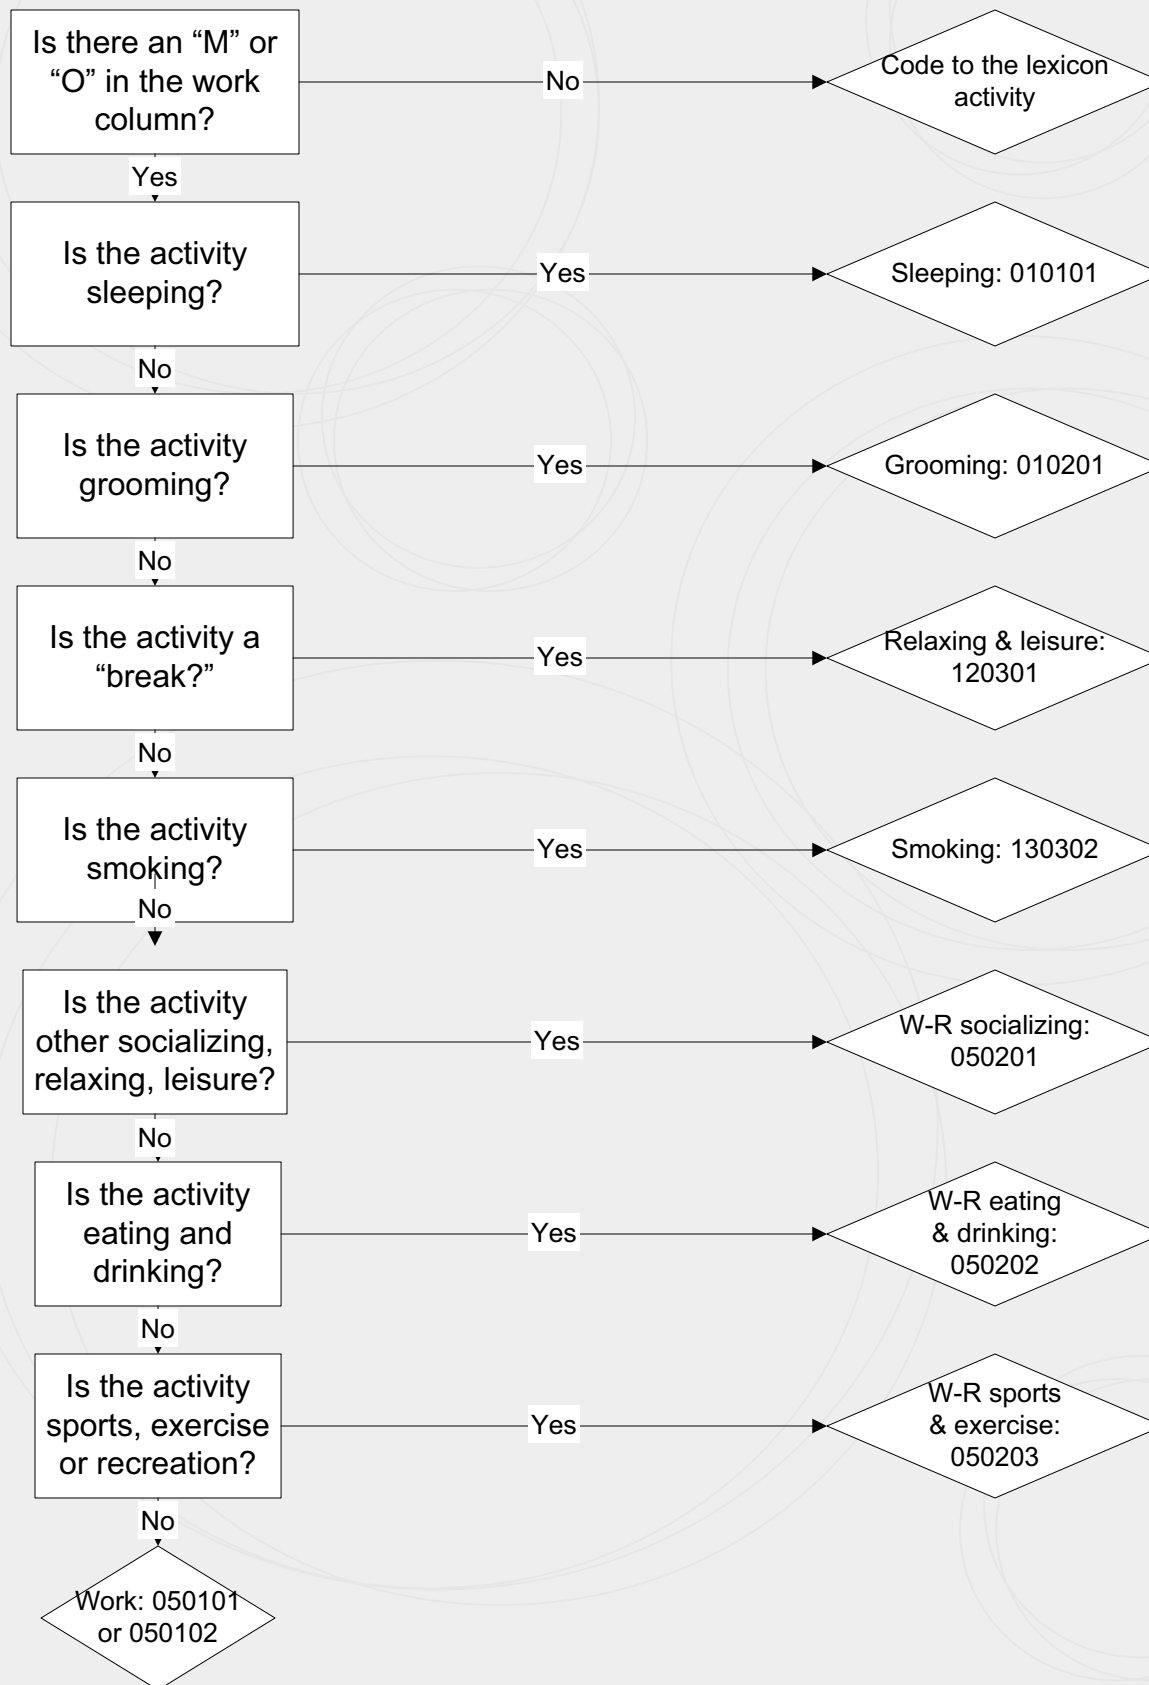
Is there an “M” or “O” in the work column?

No

Code to the lexicon activity

Yes

Is the activity sleeping?

Yes

Sleeping: 010101

No

Is the activity grooming?

Yes

Grooming: 010201

No

Is the activity a “break?”

Yes

Relaxing & leisure: 120301

No

Is the activity smoking?

Yes

Smoking: 130302

No

Is the activity other socializing, relaxing, leisure?

Yes

W-R socializing: 050201

No

Is the activity eating and drinking?

Yes

W-R eating & drinking: 050202

No

Is the activity sports, exercise or recreation?

Yes

W-R sports & exercise: 050203

No

Work: 050101 or 050102